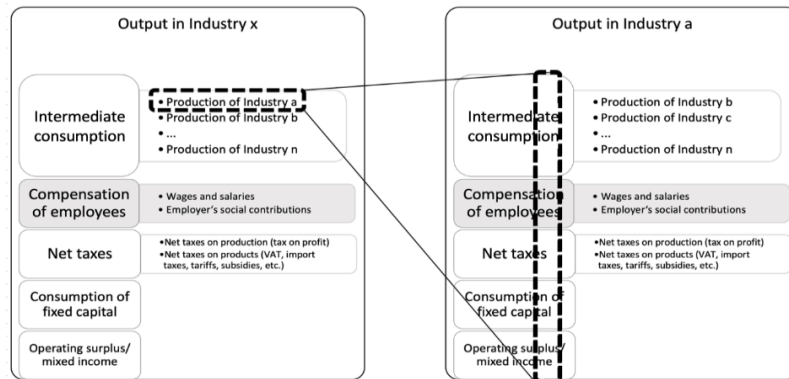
Output in Industry x

Intermediate consumption

• Production of Industry a
• Production of Industry b
• ...
• Production of Industry n

Compensation of employees

• Wages and salaries
• Employer's social contributions

Net taxes

•Net taxes on production (tax on profit)
•Net taxes on products (VAT, import taxes, tariffs, subsidies, etc.)

Consumption of fixed capital

Operating surplus/ mixed income

Output in Industry a

Intermediate consumption

• Production of Industry b
• Production of Industry c
• ...
• Production of Industry n

Compensation of employees

• Wages and salaries
• Employer's social contributions

Net taxes

•Net taxes on production (tax on profit)
•Net taxes on products (VAT, import taxes, tariffs, subsidies, etc.)

Consumption of fixed capital

Operating surplus/ mixed income